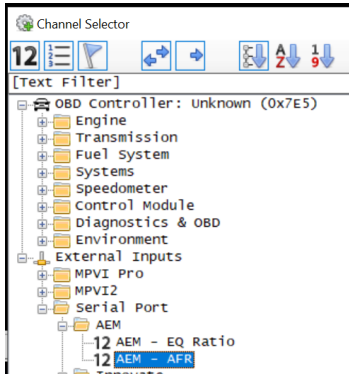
Channel Selector

12

[Text Filter]

OBD Controller: Unknown (0x7E5)
Engine
Transmission
Fuel System
Systems
Speedometer
Control Module
Diagnostics & OBD
Environment
External Inputs
MPVI Pro
MPVI2
Serial Port
AEM
12 AEM - EQ Ratio
12 AEM - AFR
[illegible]